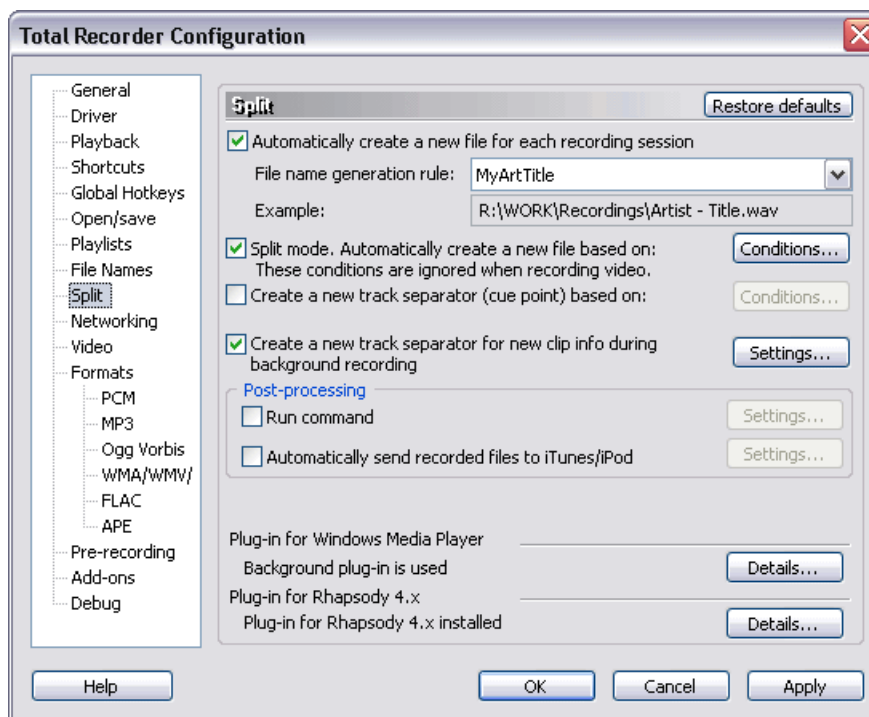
Total Recorder Configuration

General
Driver
Playback
Shortcuts
Global Hotkeys
Open/save
Playlists
File Names
Split
Networking
Video
Formats
PCM
MP3
Ogg Vorbis
WMA/WMV/
FLAC
APE
Pre-recording
Add-ons
Debug

Split
Restore defaults

Automatically create a new file for each recording session
File name generation rule: MyArtTitle
Example: R:\WORK\Recordings\Artist - Title.wav

Split mode. Automatically create a new file based on: These conditions are ignored when recording video.
Conditions...
Create a new track separator (cue point) based on:
Conditions...

Create a new track separator for new clip info during background recording
Settings...

Post-processing
Run command
Settings...
Automatically send recorded files to iTunes/iPod
Settings...

Plug-in for Windows Media Player
Background plug-in is used
Details...
Plug-in for Rhapsody 4.x
Plug-in for Rhapsody 4.x installed
Details...

Help
OK
Cancel
Apply